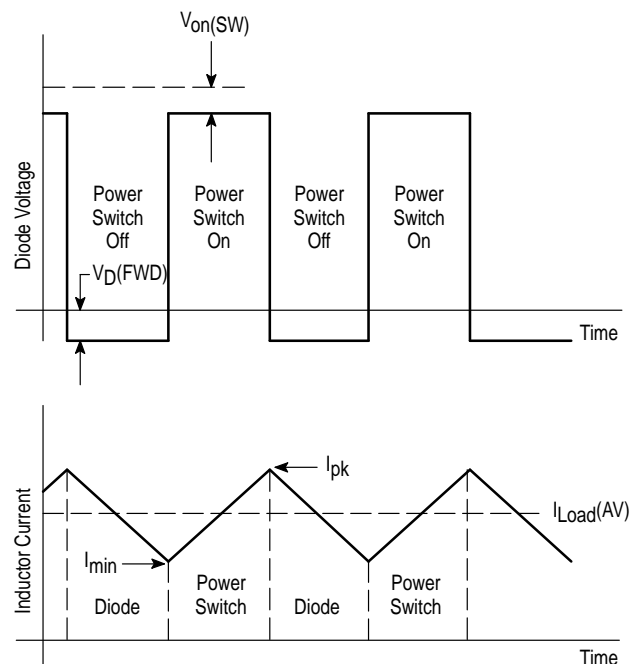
$V_{on(SW)}$

Diode Voltage

Power Switch Off

Power Switch On

Power Switch Off

Power Switch On

$V_D(FWD)$

Time

Inductor Current

$I_{pk}$

$I_{Load}(AV)$

$I_{min}$

Diode

Power Switch

Diode

Power Switch

Time